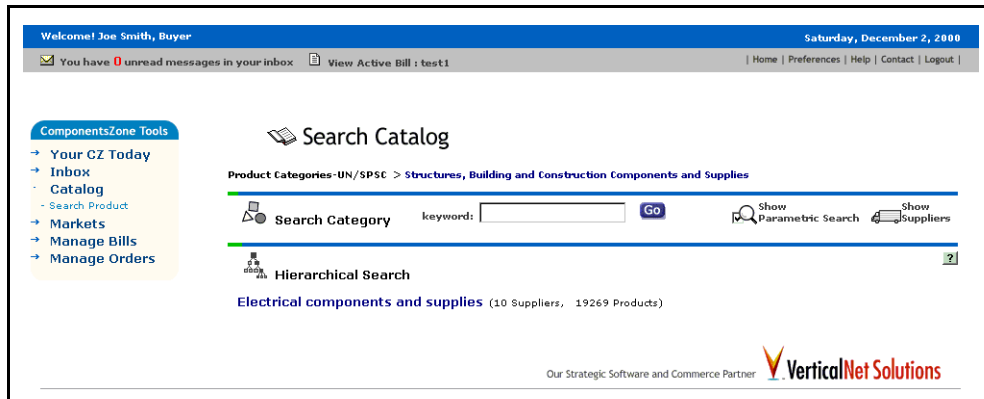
Welcome! Joe Smith, Buyer

Saturday, December 2, 2000

You have 0 unread messages in your inbox

View Active Bill : test1

| Home | Preferences | Help | Contact | Logout |

ComponentsZone Tools

Your CZ Today
Inbox
Catalog
- Search Product
Markets
Manage Bills
Manage Orders

Search Catalog

Product Categories-UN/SPSC > Structures, Building and Construction Components and Supplies

Search Category

keyword:

Go

Show Parametric Search

Show Suppliers

Hierarchical Search

?

Electrical components and supplies (10 Suppliers, 19269 Products)

Our Strategic Software and Commerce Partner

VerticalNet Solutions